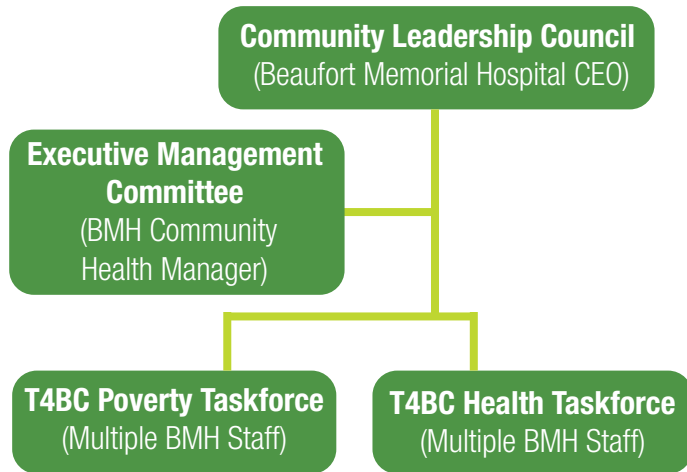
Community Leadership Council
(Beaufort Memorial Hospital CEO)

Executive Management Committee
(BMH Community Health Manager)

T4BC Poverty Taskforce
(Multiple BMH Staff)

T4BC Health Taskforce
(Multiple BMH Staff)